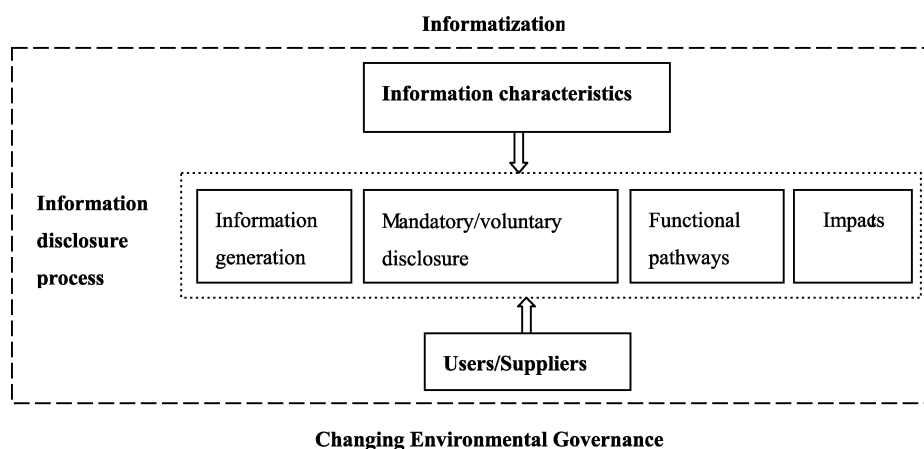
Informatization

Information characteristics

Information disclosure process

Information generation

Mandatory/voluntary disclosure

Functional pathways

Impacts

Users/Suppliers

Changing Environmental Governance